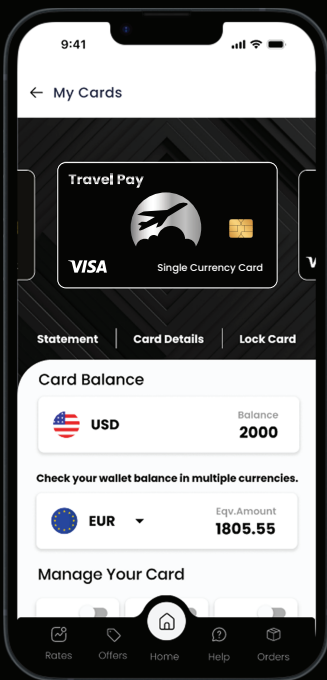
9:41

← My Cards

Travel Pay

VISA Single Currency Card

V

Statement | Card Details | Lock Card

Card Balance

USD

Balance
2000

Check your wallet balance in multiple currencies.

EUR

Eqv.Amount
1805.55

Manage Your Card

Rates Offers Home Help Orders